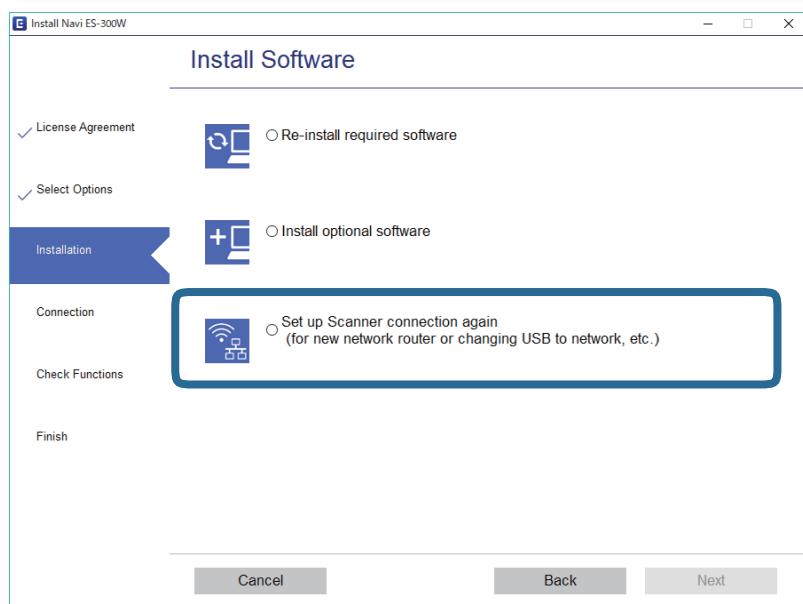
Install Navi ES-300W

Install Software

License Agreement

Select Options

Installation

Connection

Check Functions

Finish

○ Re-install required software

○ Install optional software

○ Set up Scanner connection again
(for new network router or changing USB to network, etc.)

Cancel

Back

Next